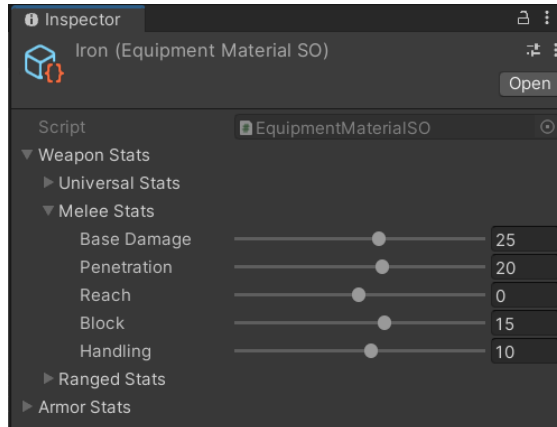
Inspector

Iron (Equipment Material SO)

Open

Script EquipmentMaterialSO

Weapon Stats

Universal Stats

Melee Stats

| | |
|---|---|
| Base Damage | 25 |
| Penetration | 20 |
| Reach | 0 |
| Block | 15 |
| Handling | 10 |

Ranged Stats

Armor Stats